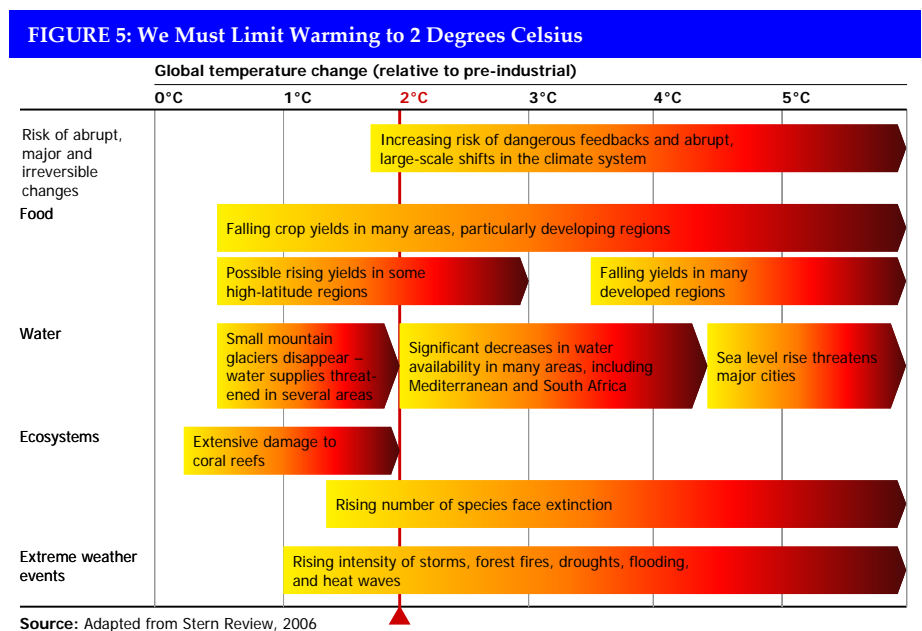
FIGURE 5: We Must Limit Warming to 2 Degrees Celsius

Global temperature change (relative to pre-industrial)

0°C 1°C 2°C 3°C 4°C 5°C

Risk of abrupt, major and irreversible changes

Increasing risk of dangerous feedbacks and abrupt, large-scale shifts in the climate system

Food

Falling crop yields in many areas, particularly developing regions

Possible rising yields in some high-latitude regions

Falling yields in many developed regions

Water

Small mountain glaciers disappear – water supplies threatened in several areas

Significant decreases in water availability in many areas, including Mediterranean and South Africa

Sea level rise threatens major cities

Ecosystems

Extensive damage to coral reefs

Rising number of species face extinction

Extreme weather events

Rising intensity of storms, forest fires, droughts, flooding, and heat waves

Source: Adapted from Stern Review, 2006